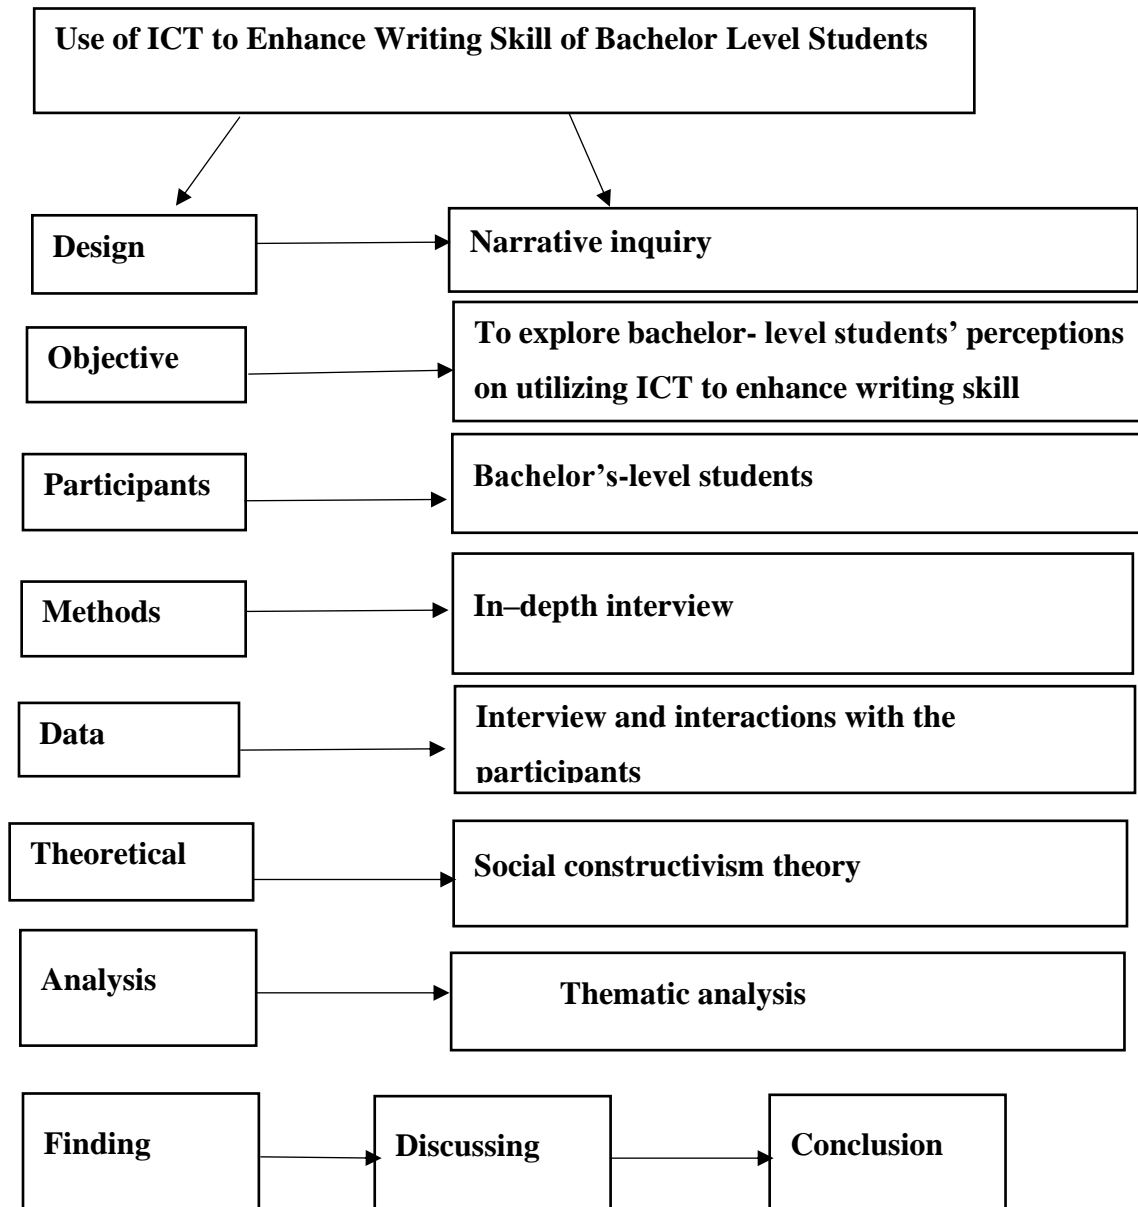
Use of ICT to Enhance Writing Skill of Bachelor Level Students

Design

Narrative inquiry

Objective

To explore bachelor- level students' perceptions on utilizing ICT to enhance writing skill

Participants

Bachelor's-level students

Methods

In–depth interview

Data

Interview and interactions with the participants

Theoretical

Social constructivism theory

Analysis

Thematic analysis

Finding

Discussing

Conclusion